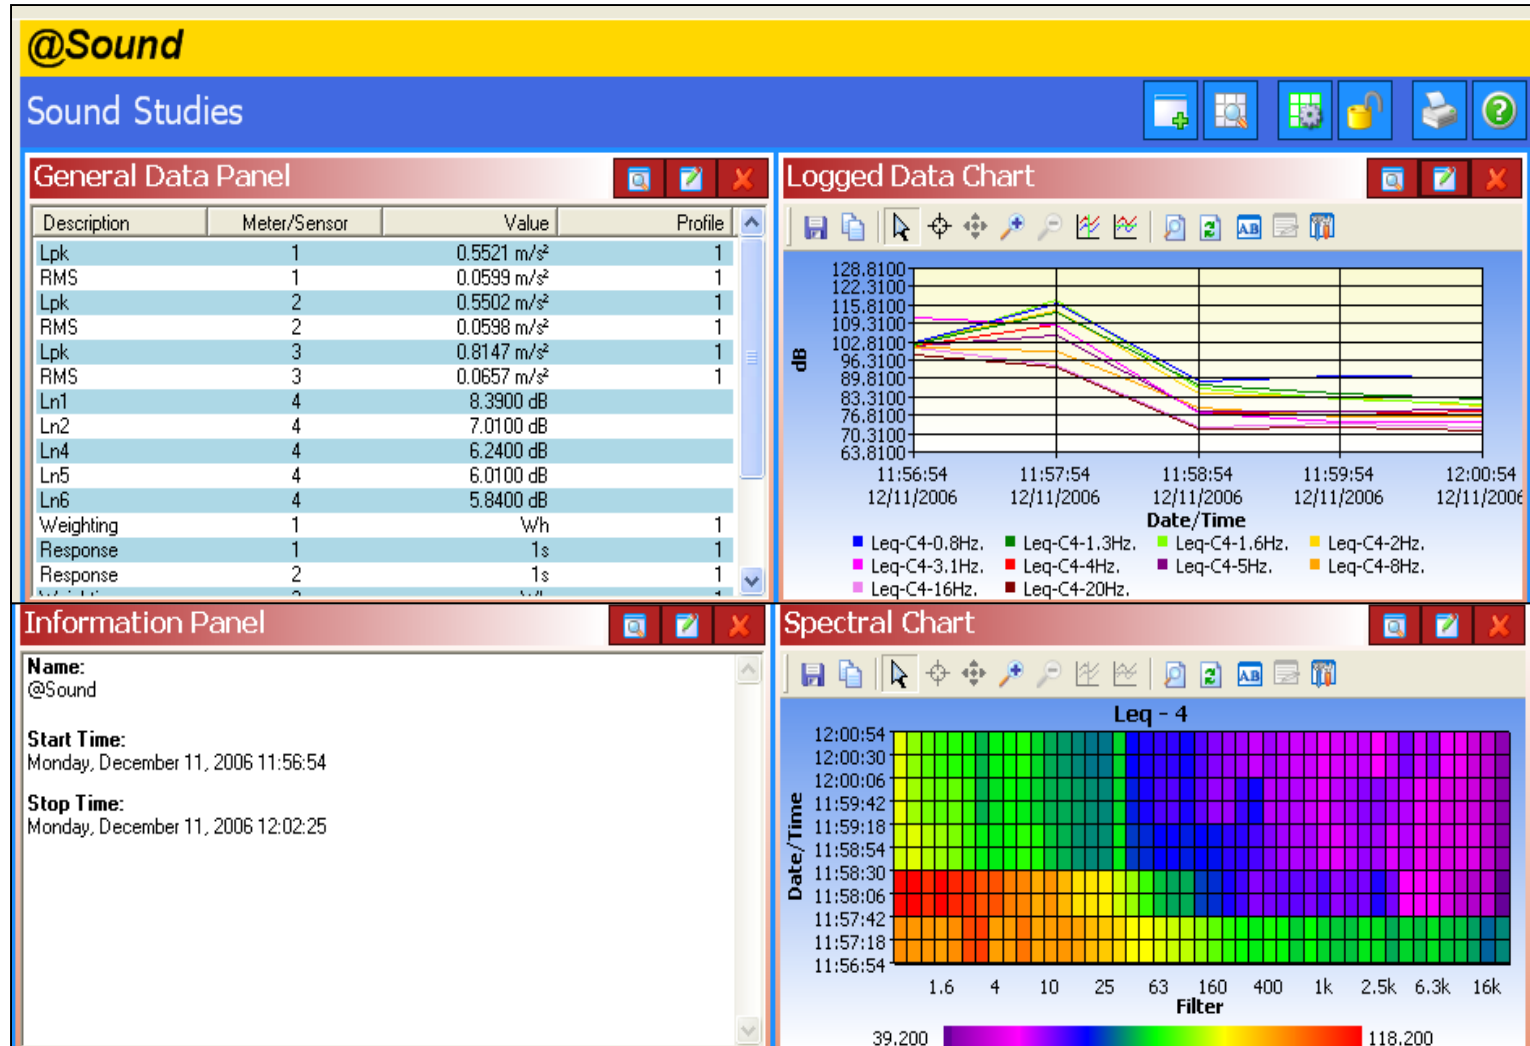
@Sound

Sound Studies

General Data Panel

| Description | Meter/Sensor | Value | Profile |
|---|---|---|---|
| Lpk | 1 | 0.5521 m/s² | 1 |
| RMS | 1 | 0.0599 m/s² | 1 |
| Lpk | 2 | 0.5502 m/s² | 1 |
| RMS | 2 | 0.0598 m/s² | 1 |
| Lpk | 3 | 0.8147 m/s² | 1 |
| RMS | 3 | 0.0657 m/s² | 1 |
| Ln1 | 4 | 8.3900 dB | |
| Ln2 | 4 | 7.0100 dB | |
| Ln4 | 4 | 6.2400 dB | |
| Ln5 | 4 | 6.0100 dB | |
| Ln6 | 4 | 5.8400 dB | |
| Weighting | 1 | Wh | 1 |
| Response | 1 | 1s | 1 |
| Response | 2 | 1s | 1 |

Logged Data Chart

dB

128.8100
122.3100
115.8100
109.3100
102.8100
96.3100
89.8100
83.3100
76.8100
70.3100
63.8100

11:56:54 12/11/2006
11:57:54 12/11/2006
11:58:54 12/11/2006
11:59:54 12/11/2006
12:00:54 12/11/2006

Date/Time

Leq-C4-0.8Hz. Leq-C4-1.3Hz. Leq-C4-1.6Hz. Leq-C4-2Hz.
Leq-C4-3.1Hz. Leq-C4-4Hz. Leq-C4-5Hz. Leq-C4-8Hz.
Leq-C4-16Hz. Leq-C4-20Hz.

Information Panel

Name:
@Sound

Start Time:
Monday, December 11, 2006 11:56:54

Stop Time:
Monday, December 11, 2006 12:02:25

Spectral Chart

Leq - 4

Date/Time

12:00:54
12:00:30
12:00:06
11:59:42
11:59:18
11:58:54
11:58:30
11:58:06
11:57:42
11:57:18
11:56:54

1.6 4 10 25 63 160 400 1k 2.5k 6.3k 16k
Filter

39.200 118.200